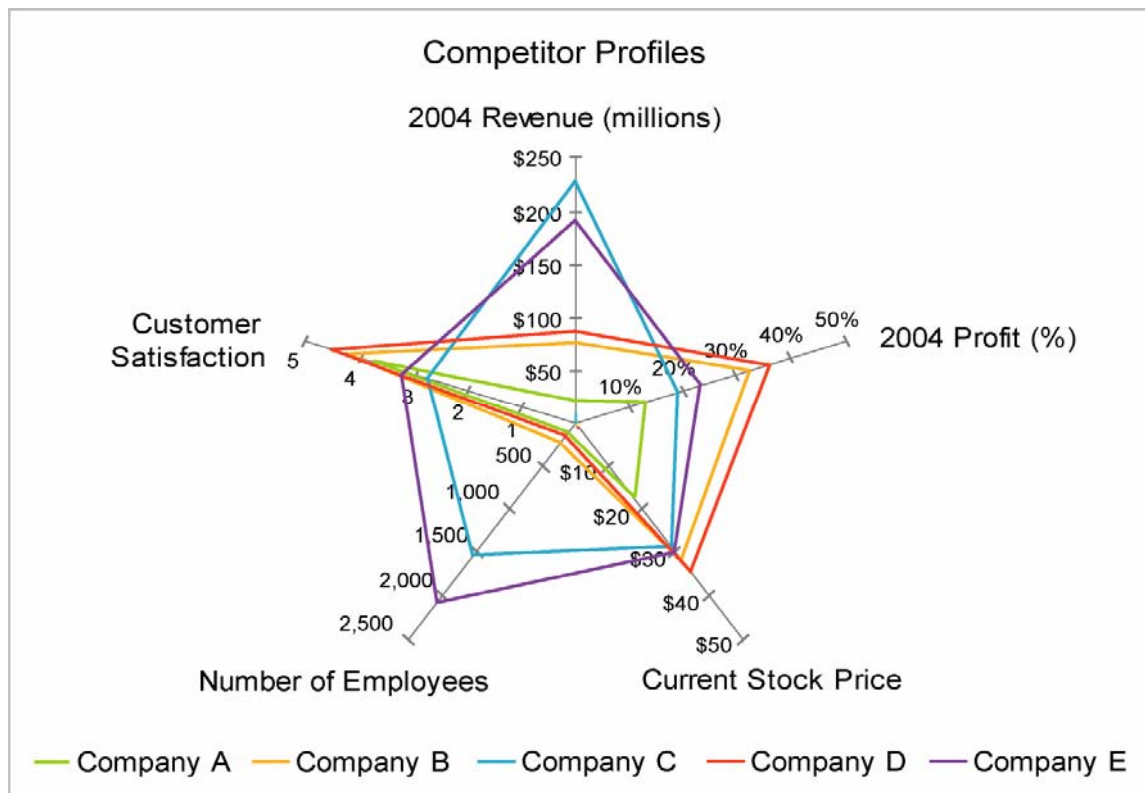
Competitor Profiles

2004 Revenue (millions)

$250
$200
$150
$100
$50

2004 Profit (%)
10%
20%
30%
40%
50%

Customer Satisfaction
5
4
3
2
1

$10
$20
$30
$40
$50

500
1,000
1,500
2,000
2,500

Number of Employees

Current Stock Price

Company A
Company B
Company C
Company D
Company E